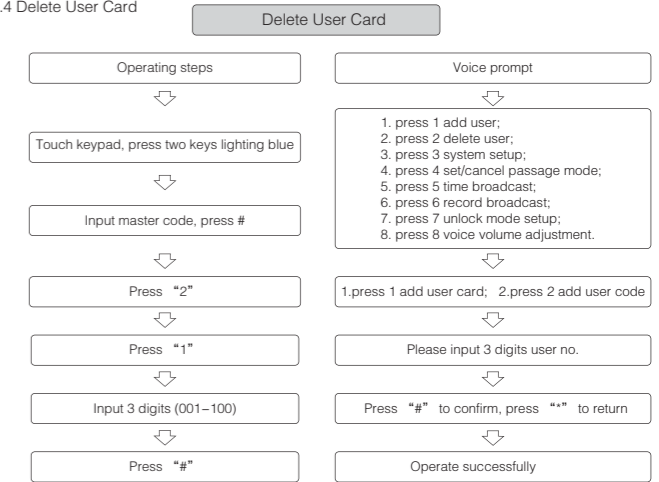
.4 Delete User Card

Delete User Card

Operating steps

Touch keypad, press two keys lighting blue

Input master code, press #

Press “2”

Press “1”

Input 3 digits (001–100)

Press “#”

Voice prompt

1. press 1 add user;
2. press 2 delete user;
3. press 3 system setup;
4. press 4 set/cancel passage mode;
5. press 5 time broadcast;
6. press 6 record broadcast;
7. press 7 unlock mode setup;
8. press 8 voice volume adjustment.

1.press 1 add user card; 2.press 2 add user code

Please input 3 digits user no.

Press “#” to confirm, press “*” to return

Operate successfully